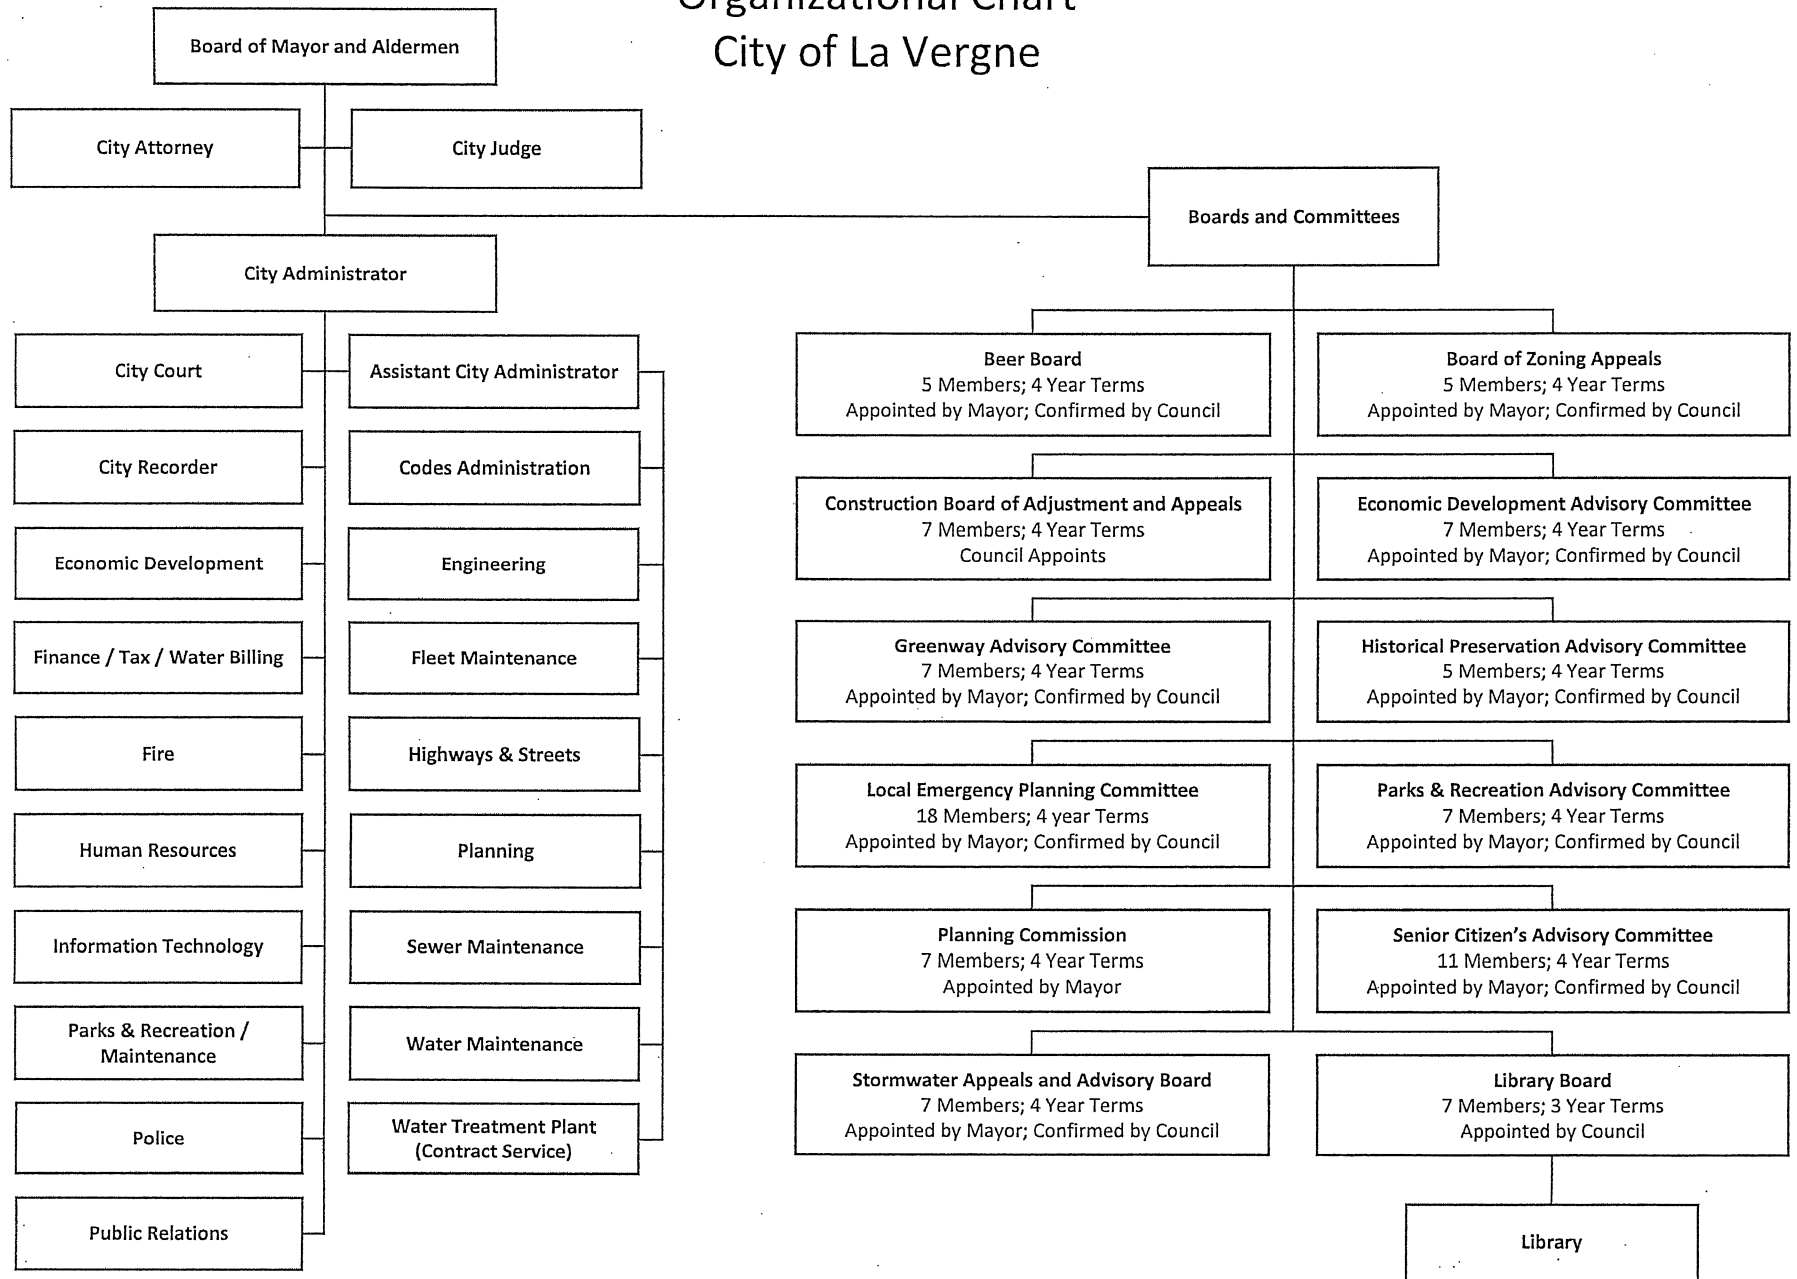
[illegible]

City of La Vergne

Board of Mayor and Aldermen

City Attorney

City Judge

Boards and Committees

City Administrator

City Court

Assistant City Administrator

City Recorder

Codes Administration

Economic Development

Engineering

Finance / Tax / Water Billing

Fleet Maintenance

Fire

Highways & Streets

Human Resources

Planning

Information Technology

Sewer Maintenance

Parks & Recreation / Maintenance

Water Maintenance

Police

Water Treatment Plant (Contract Service)

Public Relations

Beer Board
5 Members; 4 Year Terms
Appointed by Mayor; Confirmed by Council

Board of Zoning Appeals
5 Members; 4 Year Terms
Appointed by Mayor; Confirmed by Council

Construction Board of Adjustment and Appeals
7 Members; 4 Year Terms
Council Appoints

Economic Development Advisory Committee
7 Members; 4 Year Terms
Appointed by Mayor; Confirmed by Council

Greenway Advisory Committee
7 Members; 4 Year Terms
Appointed by Mayor; Confirmed by Council

Historical Preservation Advisory Committee
5 Members; 4 Year Terms
Appointed by Mayor; Confirmed by Council

Local Emergency Planning Committee
18 Members; 4 year Terms
Appointed by Mayor; Confirmed by Council

Parks & Recreation Advisory Committee
7 Members; 4 Year Terms
Appointed by Mayor; Confirmed by Council

Planning Commission
7 Members; 4 Year Terms
Appointed by Mayor

Senior Citizen's Advisory Committee
11 Members; 4 Year Terms
Appointed by Mayor; Confirmed by Council

Stormwater Appeals and Advisory Board
7 Members; 4 Year Terms
Appointed by Mayor; Confirmed by Council

Library Board
7 Members; 3 Year Terms
Appointed by Council

Library